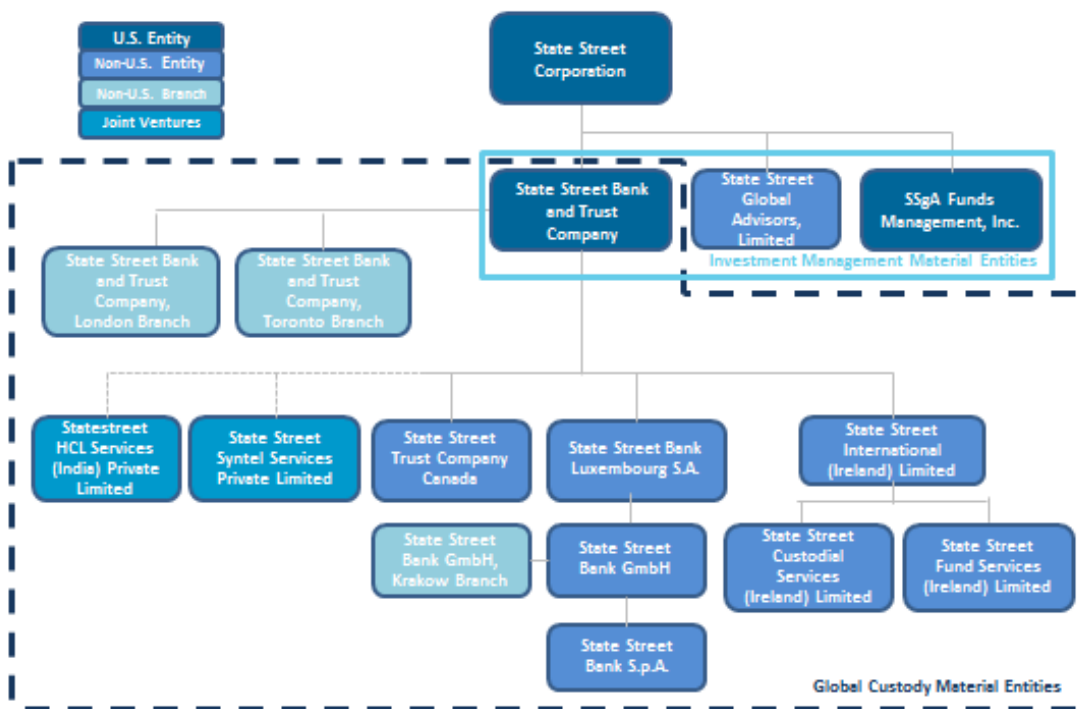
U.S. Entity
Non-U.S. Entity
Non-U.S. Branch
Joint Ventures

State Street Corporation

State Street Bank and Trust Company

State Street Global Advisors, Limited

SSgA Funds Management, Inc.

Investment Management Material Entities

State Street Bank and Trust Company, London Branch

State Street Bank and Trust Company, Toronto Branch

Statestreet HCL Services (India) Private Limited

State Street Syntel Services Private Limited

State Street Trust Company Canada

State Street Bank Luxembourg S.A.

State Street International (Ireland) Limited

State Street Bank GmbH, Krakow Branch

State Street Bank GmbH

State Street Custodial Services (Ireland) Limited

State Street Fund Services (Ireland) Limited

State Street Bank S.p.A.

Global Custody Material Entities